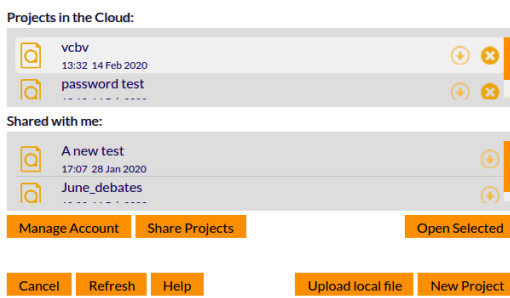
Projects in the Cloud:

vcbv
13:32 14 Feb 2020

password test
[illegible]

Shared with me:

A new test
17:07 28 Jan 2020

June_debates
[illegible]

Manage Account
Share Projects
Open Selected

Cancel
Refresh
Help
Upload local file
New Project